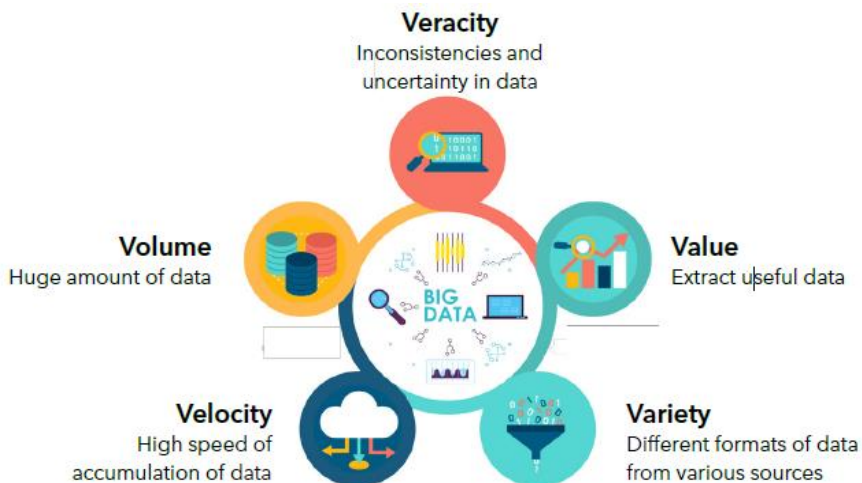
Veracity
Inconsistencies and uncertainty in data

Volume
Huge amount of data

BIG DATA

Value
Extract useful data

Velocity
High speed of accumulation of data

Variety
Different formats of data from various sources